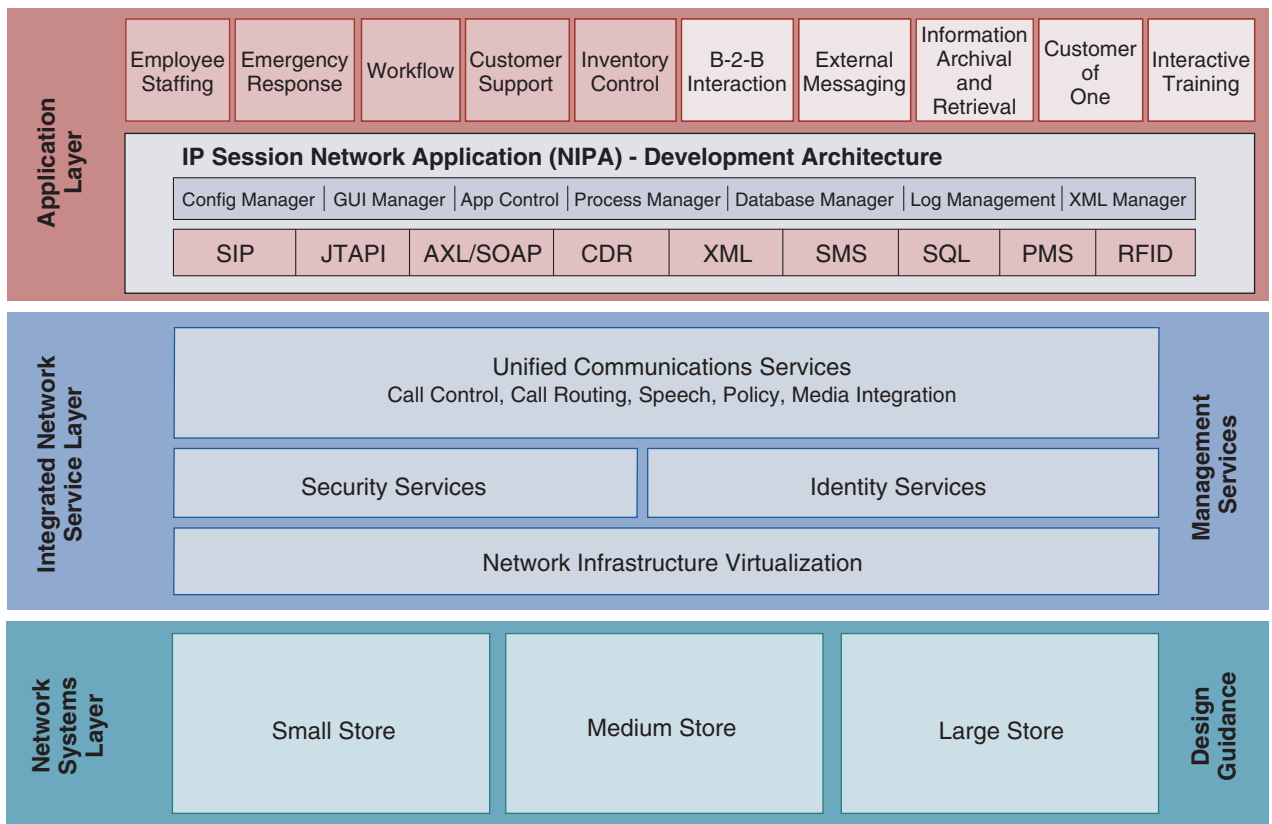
Application Layer

Employee Staffing | Emergency Response | Workflow | Customer Support | Inventory Control | B-2-B Interaction | External Messaging | Information Archival and Retrieval | Customer of One | Interactive Training

IP Session Network Application (NIPA) - Development Architecture

Config Manager | GUI Manager | App Control | Process Manager | Database Manager | Log Management | XML Manager

SIP | JTAPI | AXL/SOAP | CDR | XML | SMS | SQL | PMS | RFID

Integrated Network Service Layer

Unified Communications Services
Call Control, Call Routing, Speech, Policy, Media Integration

Security Services

Identity Services

Network Infrastructure Virtualization

Management Services

Network Systems Layer

Small Store

Medium Store

Large Store

Design Guidance